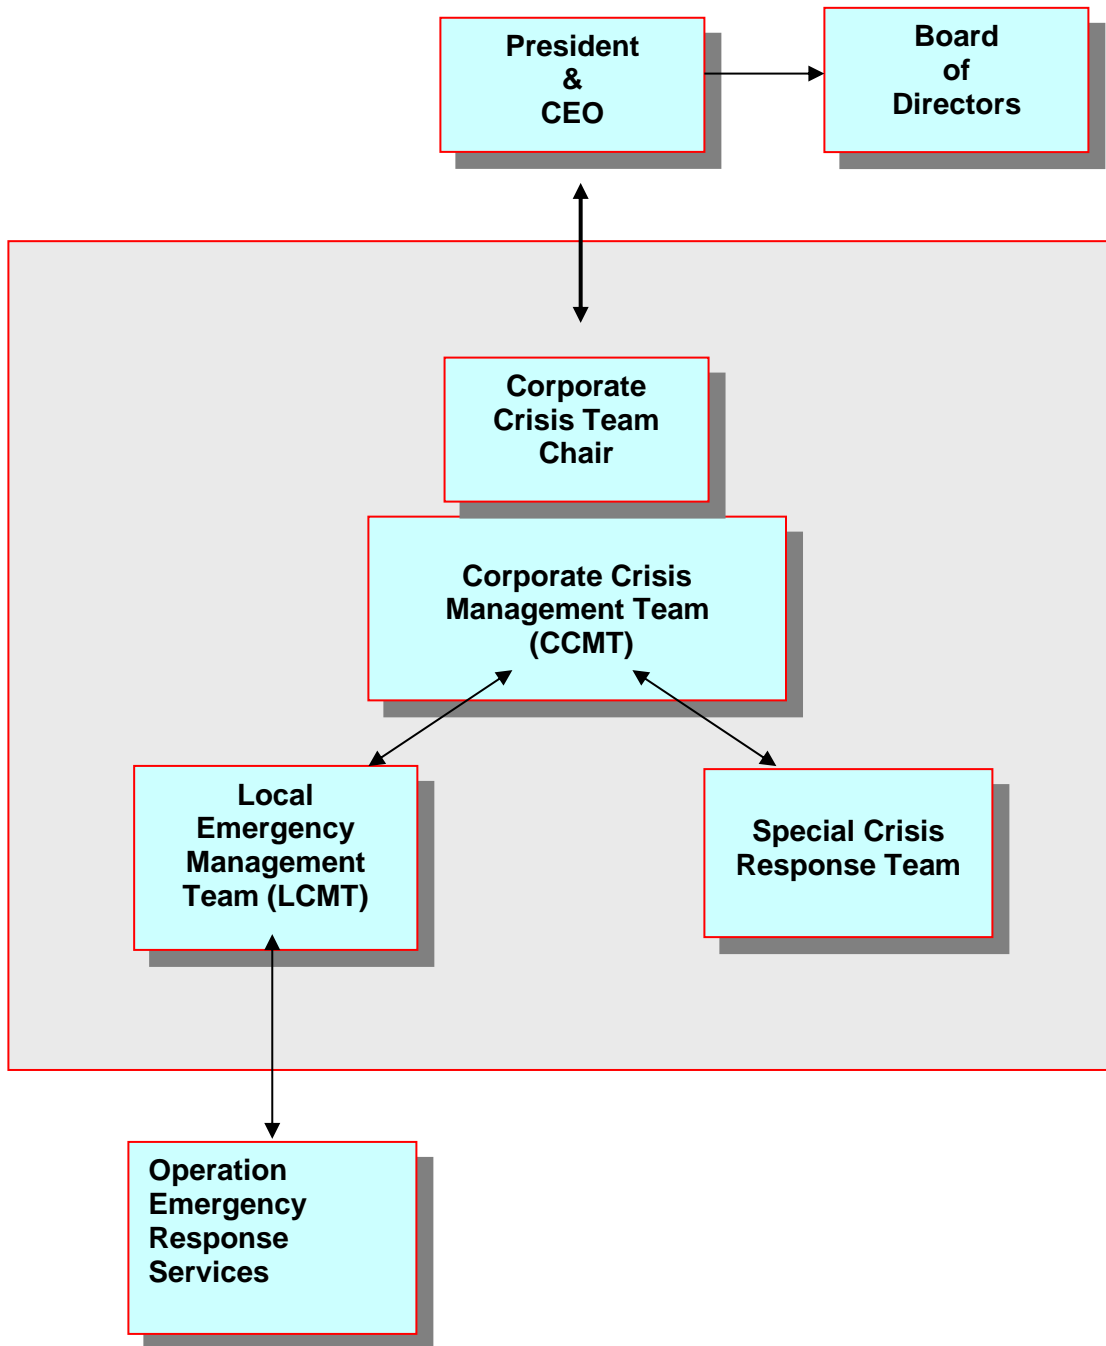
President
&
CEO

Board
of
Directors

Corporate
Crisis Team
Chair

Corporate Crisis
Management Team
(CCMT)

Local
Emergency
Management
Team (LCMT)

Special Crisis
Response Team

Operation
Emergency
Response
Services